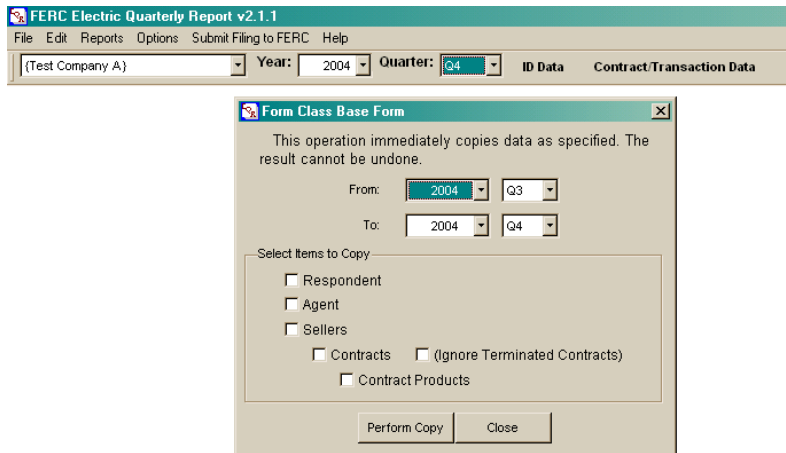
FERC Electric Quarterly Report v2.1.1

File Edit Reports Options Submit Filing to FERC Help

{Test Company A} Year: 2004 Quarter: Q4 ID Data Contract/Transaction Data

Form Class Base Form

This operation immediately copies data as specified. The result cannot be undone.

From: 2004 Q3

To: 2004 Q4

Select Items to Copy

Respondent

Agent

Sellers

Contracts (Ignore Terminated Contracts)

Contract Products

Perform Copy Close